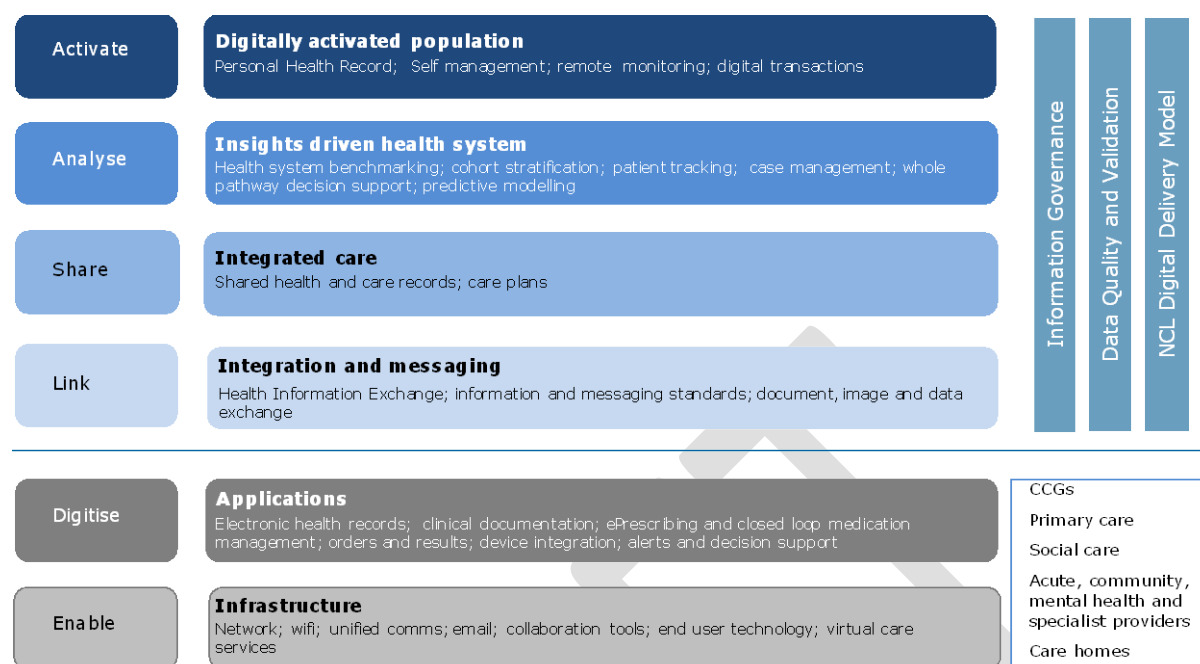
Activate

Digitally activated population
Personal Health Record; Self management; remote monitoring; digital transactions

Analyse

Insights driven health system
Health system benchmarking; cohort stratification; patient tracking; case management; whole pathway decision support; predictive modelling

Share

Integrated care
Shared health and care records; care plans

Link

Integration and messaging
Health Information Exchange; information and messaging standards; document, image and data exchange

Information Governance

Data Quality and Validation

NCL Digital Delivery Model

Digitise

Applications
Electronic health records; clinical documentation; ePrescribing and closed loop medication management; orders and results; device integration; alerts and decision support

Enable

Infrastructure
Network; wifi; unified comms; email; collaboration tools; end user technology; virtual care services

CCGs
Primary care
Social care
Acute, community, mental health and specialist providers
Care homes